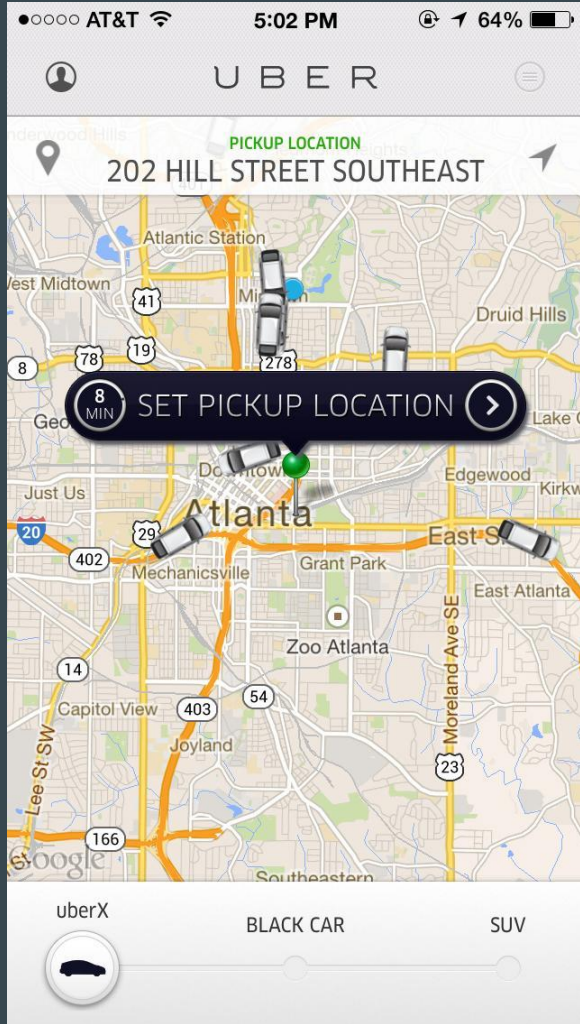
●○○○○ AT&T 5:02 PM 64%

UBER

PICKUP LOCATION
202 HILL STREET SOUTHEAST

nderwood Hills
401
Atlantic Station
West Midtown
41
Midtown
Druid Hills
8
78
19
278
8 MIN
SET PICKUP LOCATION
Geo
Lake C
Downtown
Edgewood
Just Us
Kirkw
20
Atlanta
East S
402
29
Mechanicsville
Grant Park
East Atlanta
14
Zoo Atlanta
Moreland Ave SE
54
Capitol View
403
Joyland
23
Lee St SW
166
Google
Southeastern

uberX
BLACK CAR
SUV